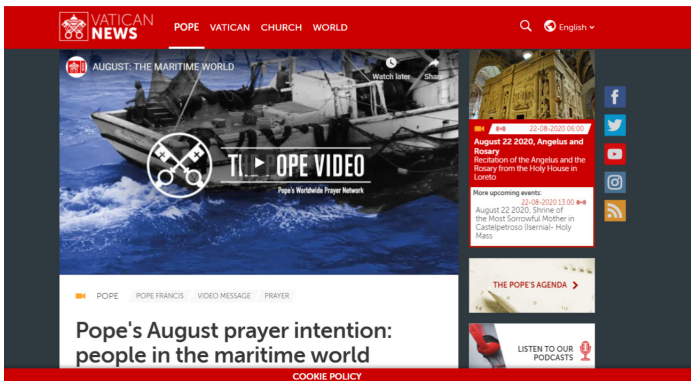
VATICAN NEWS

POPE VATICAN CHURCH WORLD

English

AUGUST: THE MARITIME WORLD

Watch later

Share

THE POPE VIDEO

Pope's Worldwide Prayer Network

22-08-2020 06:00

August 22 2020, Angelus and Rosary

Recitation of the Angelus and the Rosary from the Holy House in Loreto

More upcoming events:

22-08-2020 13:00

August 22 2020, Shrine of the Most Sorrowful Mother in Castelpetroso (Isernia)- Holy Mass

THE POPE'S AGENDA

LISTEN TO OUR PODCASTS

POPE

POPE FRANCIS

VIDEO MESSAGE

PRAYER

Pope's August prayer intention: people in the maritime world

COOKIE POLICY